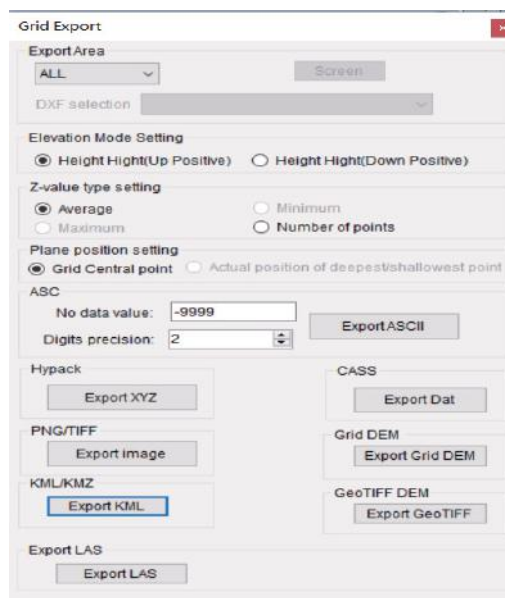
Grid Export

Export Area
ALL
Screen
DXF selection

Elevation Mode Setting
Height Hight(Up Positive) Height Hight(Down Positive)

Z-value type setting
Average
Minimum
Maximum
Number of points

Plane position setting
Grid Central point
Actual position of deepest/shallowest point

ASC
No data value: -9999
Digits precision: 2
Export ASCII

Hypack
Export XYZ

CASS
Export Dat

PNG/TIFF
Export image

Grid DEM
Export Grid DEM

KML/KMZ
Export KML

GeoTIFF DEM
Export GeoTIFF

Export LAS
Export LAS